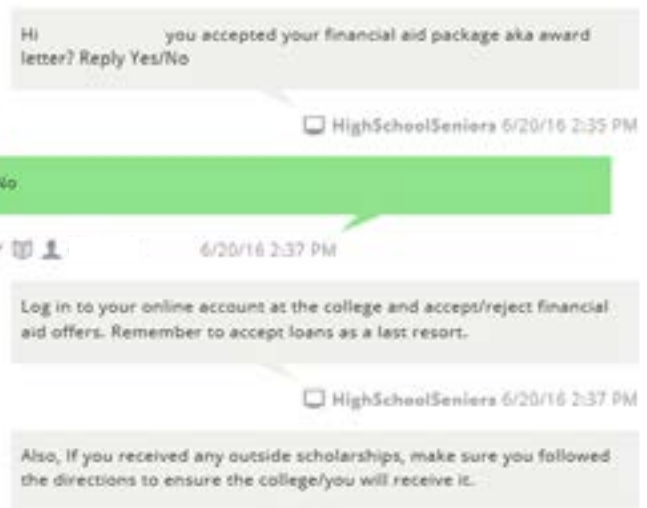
Hi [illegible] you accepted your financial aid package aka award letter? Reply Yes/No

HighSchoolSeniors 6/20/16 2:35 PM

No

6/20/16 2:37 PM

Log in to your online account at the college and accept/reject financial aid offers. Remember to accept loans as a last resort.

HighSchoolSeniors 6/20/16 2:37 PM

Also, If you received any outside scholarships, make sure you followed the directions to ensure the college/you will receive it.